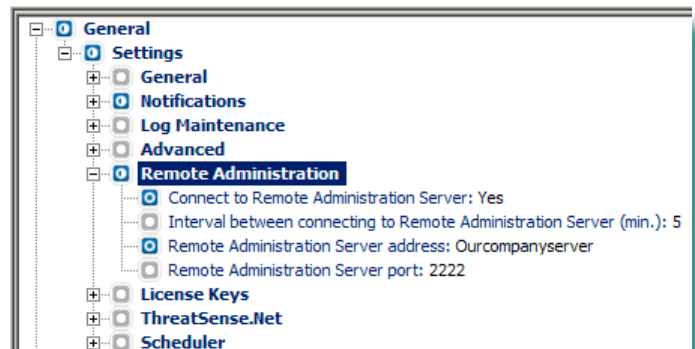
General
Settings
General
Notifications
Log Maintenance
Advanced
Remote Administration
Connect to Remote Administration Server: Yes
Interval between connecting to Remote Administration Server (min.): 5
Remote Administration Server address: Ourcompanyserver
Remote Administration Server port: 2222
License Keys
ThreatSense.Net
Scheduler